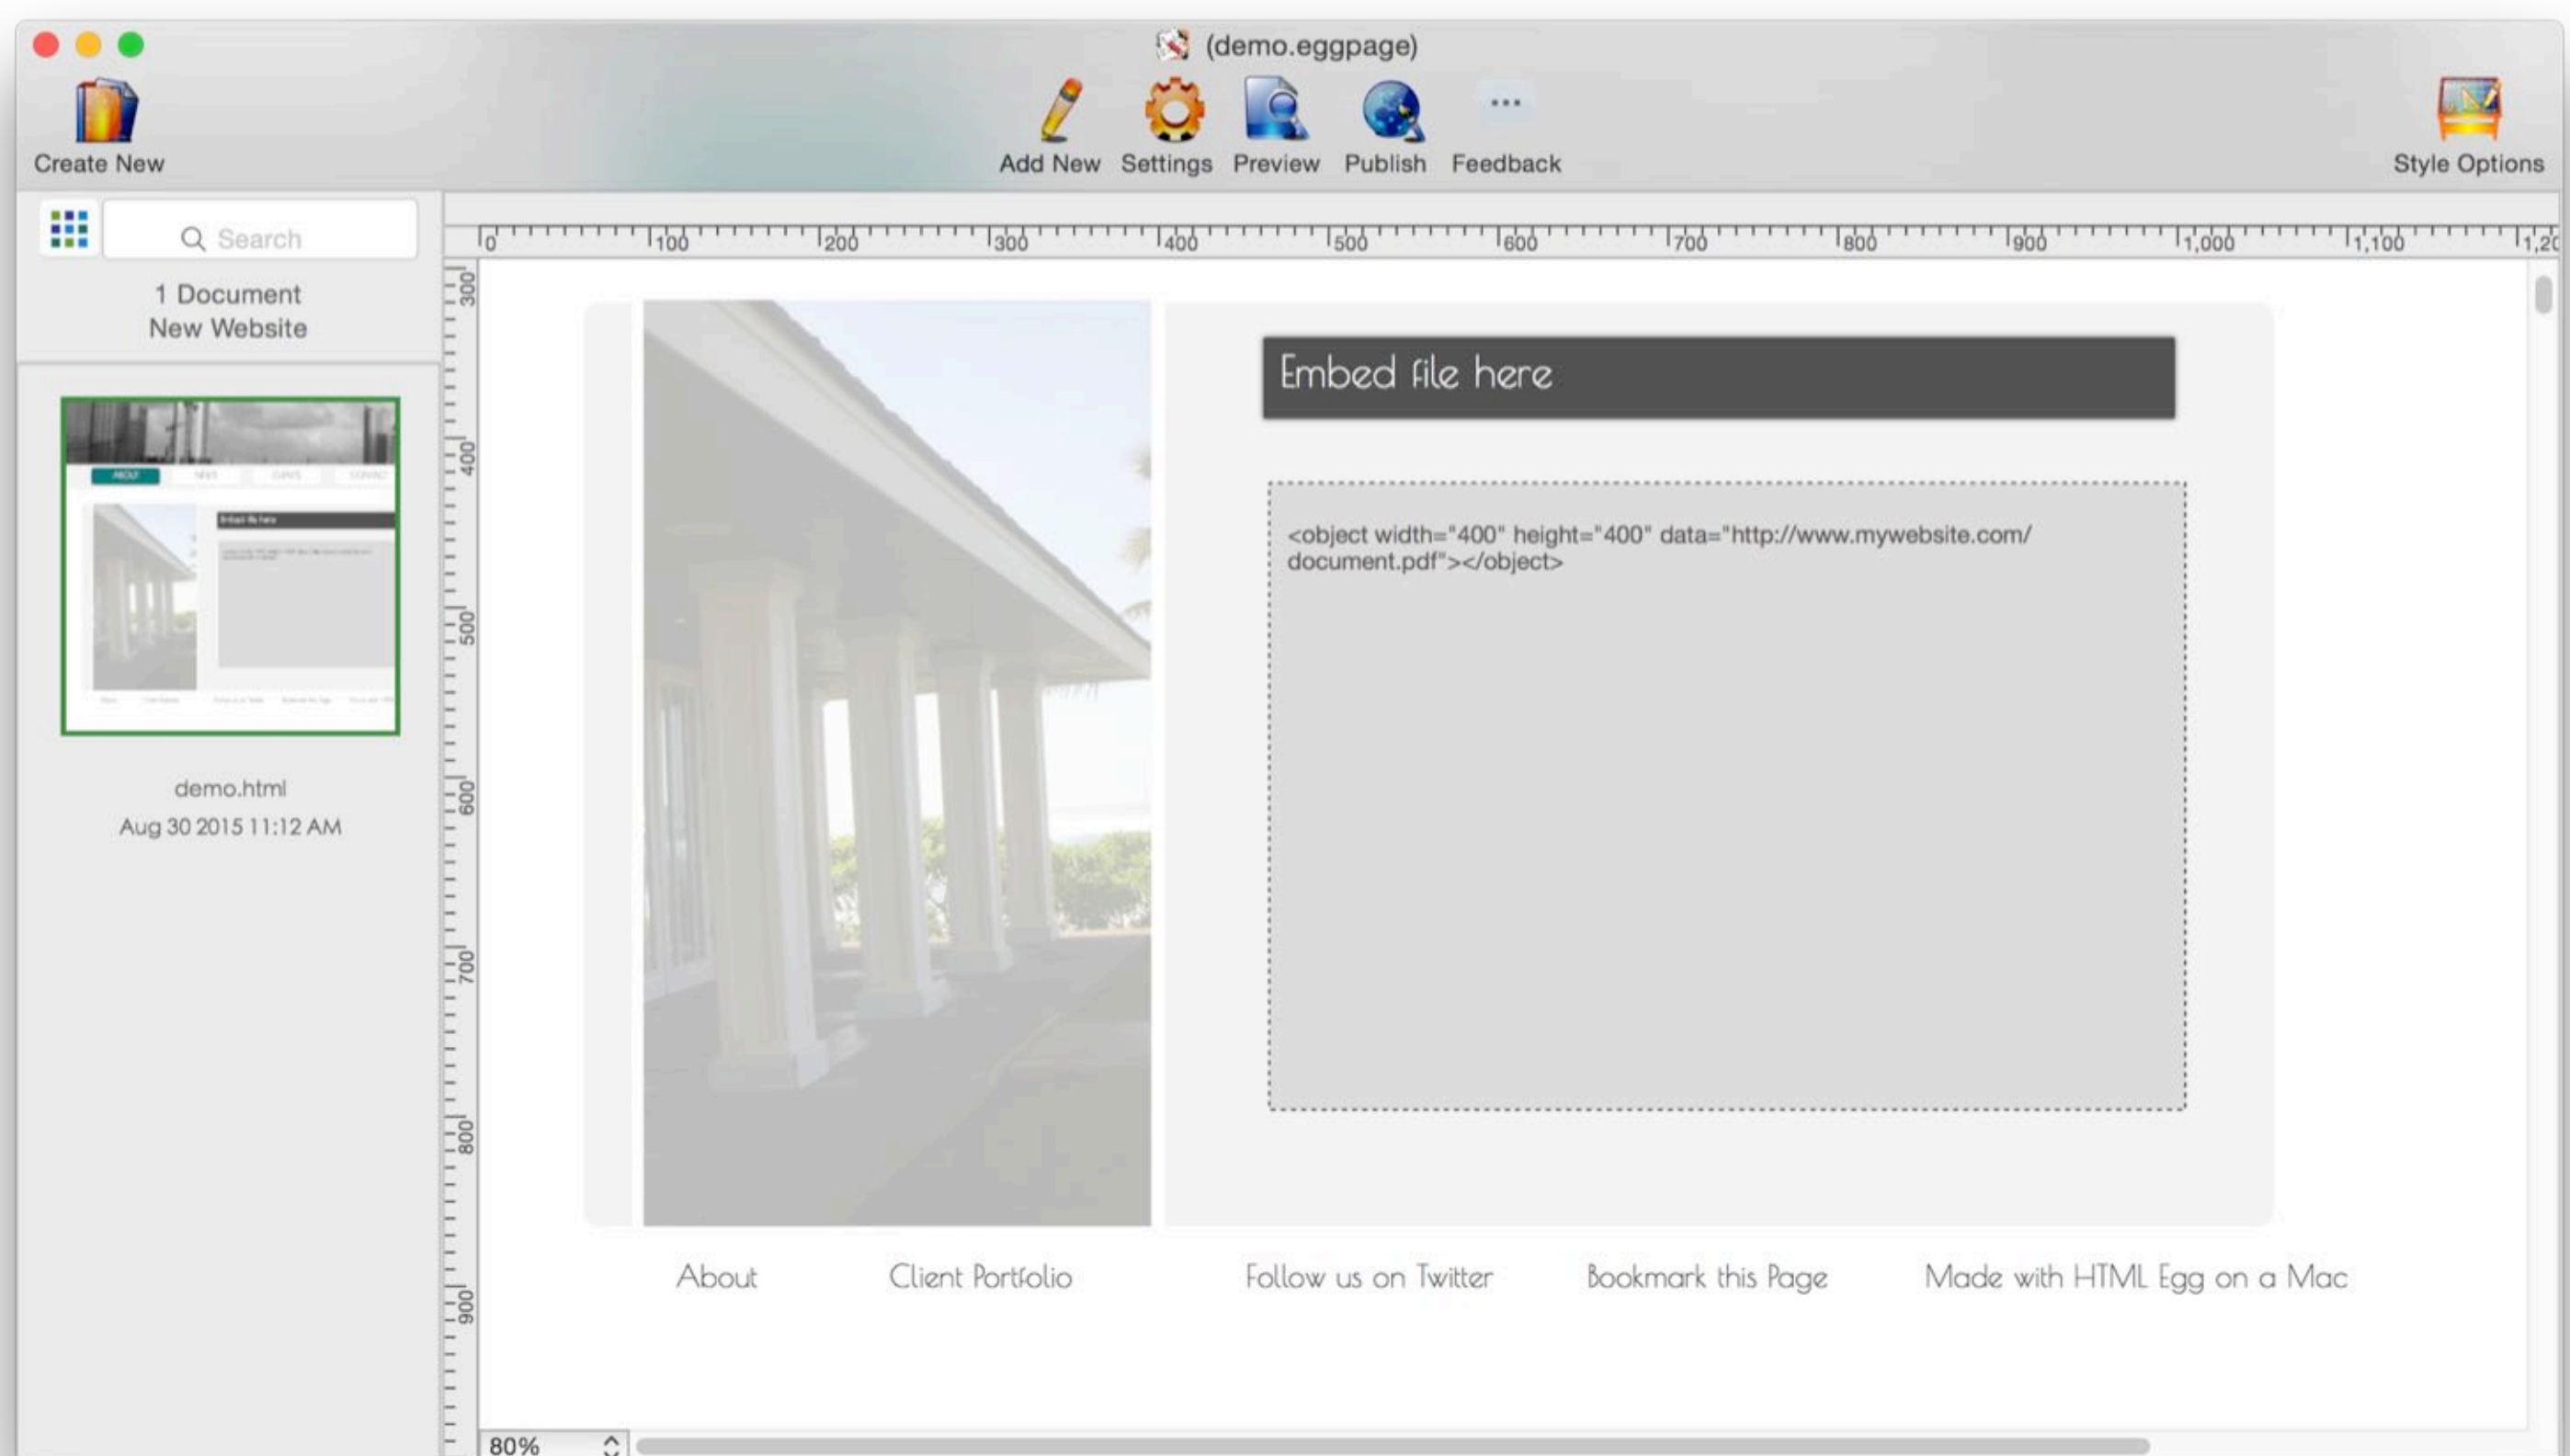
(demo.eggpage)

Create New

Add New Settings Preview Publish Feedback

Style Options

Search

1 Document
New Website

demo.html
Aug 30 2015 11:12 AM

0 100 200 300 400 500 600 700 800 900 1,000 1,100 1,20

300 400 500 600 700 800 900

Embed file here

<object width="400" height="400" data="http://www.mywebsite.com/document.pdf"></object>

About Client Portfolio Follow us on Twitter Bookmark this Page Made with HTML Egg on a Mac

80%